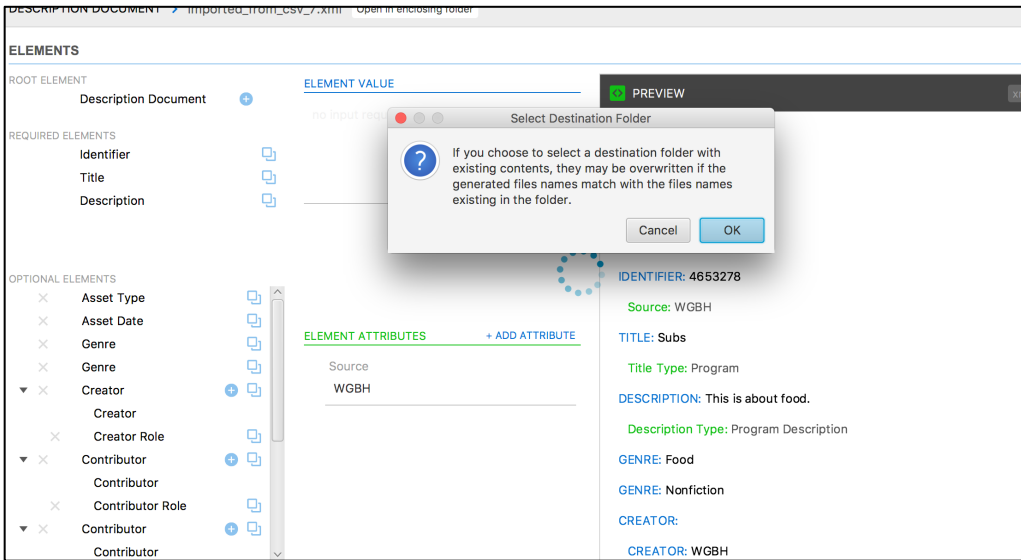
DESCRIPTION DOCUMENT > imported_from_csv_7.xml Open in enclosing folder

ELEMENTS

ROOT ELEMENT
Description Document

REQUIRED ELEMENTS
Identifier
Title
Description

OPTIONAL ELEMENTS
Asset Type
Asset Date
Genre
Genre
Creator
Creator
Creator Role
Contributor
Contributor
Contributor Role
Contributor
Contributor

ELEMENT VALUE
no input requ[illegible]

ELEMENT ATTRIBUTES
+ ADD ATTRIBUTE
Source
WGBH

PREVIEW

Select Destination Folder
If you choose to select a destination folder with existing contents, they may be overwritten if the generated files names match with the files names existing in the folder.
Cancel
OK

IDENTIFIER: 4653278
Source: WGBH
TITLE: Subs
Title Type: Program
DESCRIPTION: This is about food.
Description Type: Program Description
GENRE: Food
GENRE: Nonfiction
CREATOR:
CREATOR: WGBH